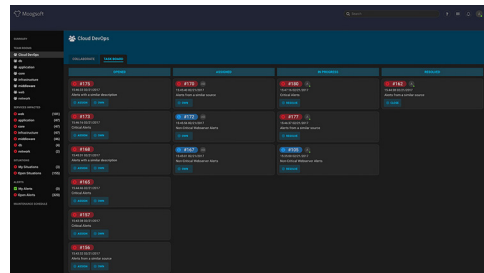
Moogsoft

Cloud DevOps

COLLABORATION TEAM BOARD

OPENED ASSIGNED IN PROGRESS RESOLVED

#175
Alerts with a similar description

#170
Alerts from a similar source

#180
Critical Alerts

#162
Alerts from a similar source

#173
Critical Alerts

#172
Non Critical Webserver Alerts

#177
Alerts from a similar source

#168
Alerts with a similar description

#167
Non Critical Webserver Alerts

#159
Non Critical Webserver Alerts

#165
Critical Alerts

#157
Critical Alerts

#156
Alerts from a similar source